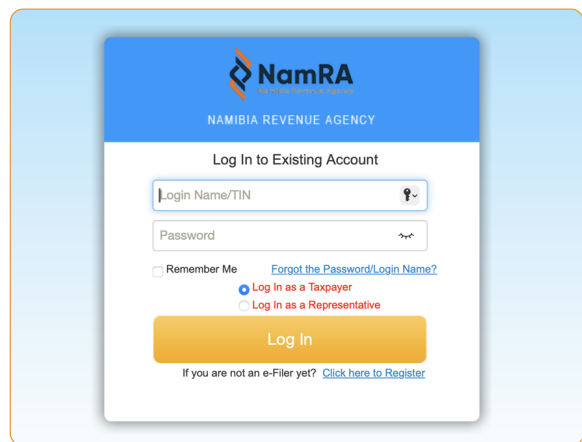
NamRA
Namibia Revenue Agency

NAMIBIA REVENUE AGENCY

Log In to Existing Account

Login Name/TIN

Password

Remember Me Forgot the Password/Login Name?

Log In as a Taxpayer
Log In as a Representative

Log In

If you are not an e-Filer yet? Click here to Register